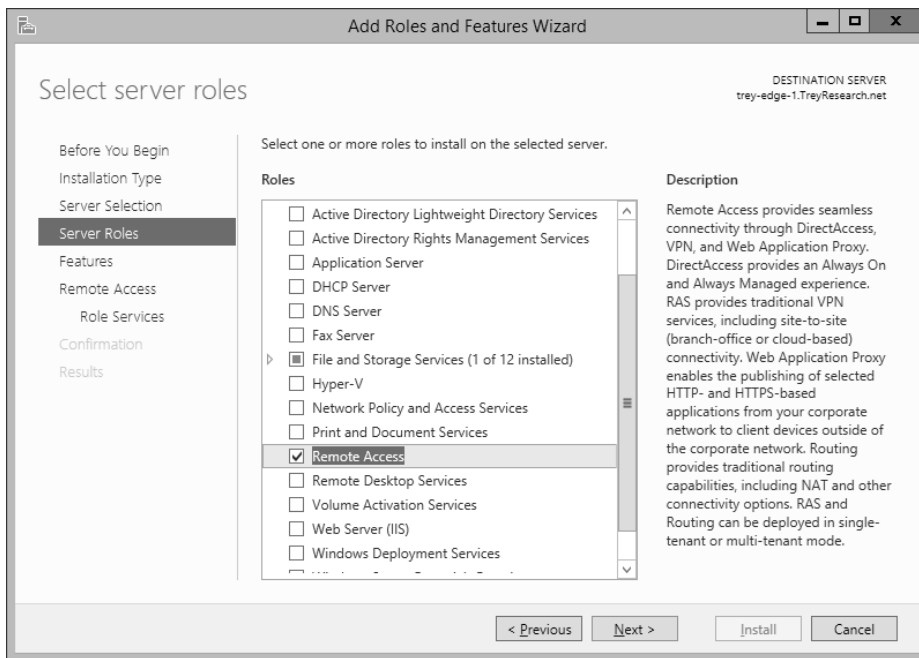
Add Roles and Features Wizard

Select server roles

DESTINATION SERVER
trey-edge-1.TreyResearch.net

Before You Begin
Installation Type
Server Selection
Server Roles
Features
Remote Access
Role Services
Confirmation
Results

Select one or more roles to install on the selected server.

Roles

Active Directory Lightweight Directory Services
Active Directory Rights Management Services
Application Server
DHCP Server
DNS Server
Fax Server
File and Storage Services (1 of 12 installed)
Hyper-V
Network Policy and Access Services
Print and Document Services
Remote Access
Remote Desktop Services
Volume Activation Services
Web Server (IIS)
Windows Deployment Services
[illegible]

Description

Remote Access provides seamless connectivity through DirectAccess, VPN, and Web Application Proxy. DirectAccess provides an Always On and Always Managed experience. RAS provides traditional VPN services, including site-to-site (branch-office or cloud-based) connectivity. Web Application Proxy enables the publishing of selected HTTP- and HTTPS-based applications from your corporate network to client devices outside of the corporate network. Routing provides traditional routing capabilities, including NAT and other connectivity options. RAS and Routing can be deployed in single-tenant or multi-tenant mode.

< Previous
Next >
Install
Cancel